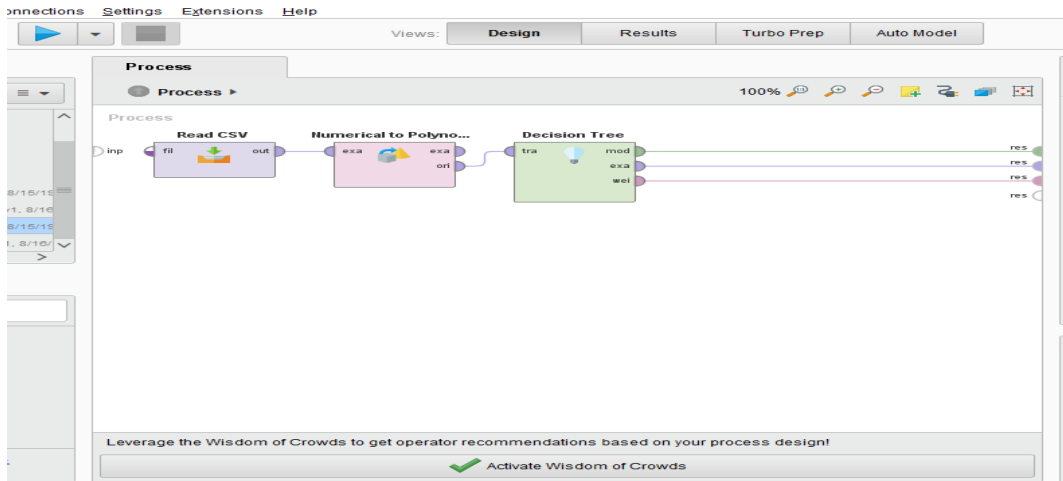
onnections Settings Extensions Help

Views: Design Results Turbo Prep Auto Model

Process

Process ▸

100%

Process

8/15/19
v1, 8/16/
8/15/19
1, 8/16/
>

inp

Read CSV
fil out

Numerical to Polyno...
exa exa
ori

Decision Tree
tra mod
exa
wei

res
res
res
res

Leverage the Wisdom of Crowds to get operator recommendations based on your process design!

Activate Wisdom of Crowds